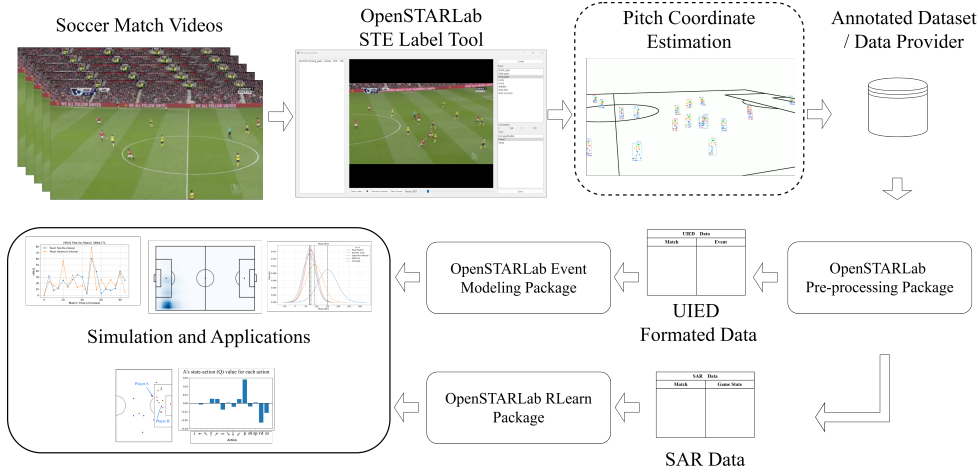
Soccer Match Videos

OpenSTARLab STE Label Tool

Pitch Coordinate Estimation

Annotated Dataset / Data Provider

| UIED Data | |
|---|---|
| Match | Event |

OpenSTARLab Pre-processing Package

OpenSTARLab Event Modeling Package

UIED Formated Data

Simulation and Applications

| SAR Data | |
|---|---|
| Match | Game State |

OpenSTARLab RLearn Package

SAR Data

A's state-action (Q) value for each action

Player A

Player B

Action